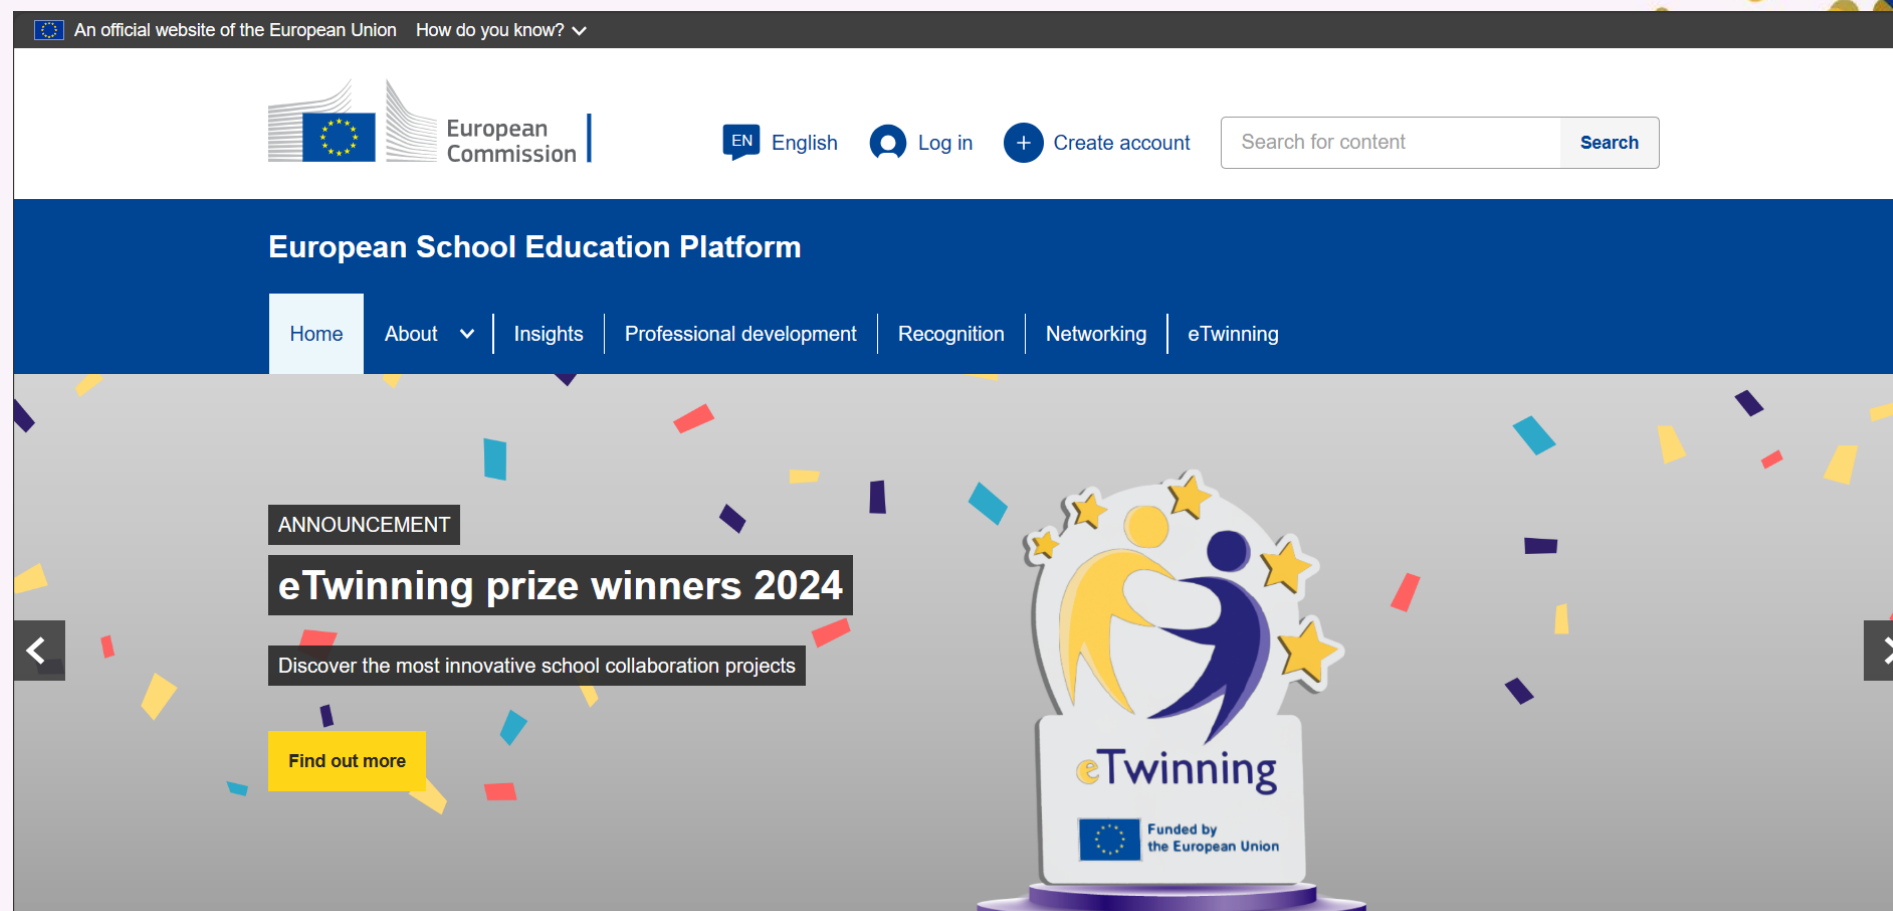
An official website of the European Union How do you know?

European Commission

EN English Log in Create account Search for content Search

European School Education Platform

Home About Insights Professional development Recognition Networking eTwinning

ANNOUNCEMENT

eTwinning prize winners 2024

Discover the most innovative school collaboration projects

Find out more

eTwinning

Funded by the European Union